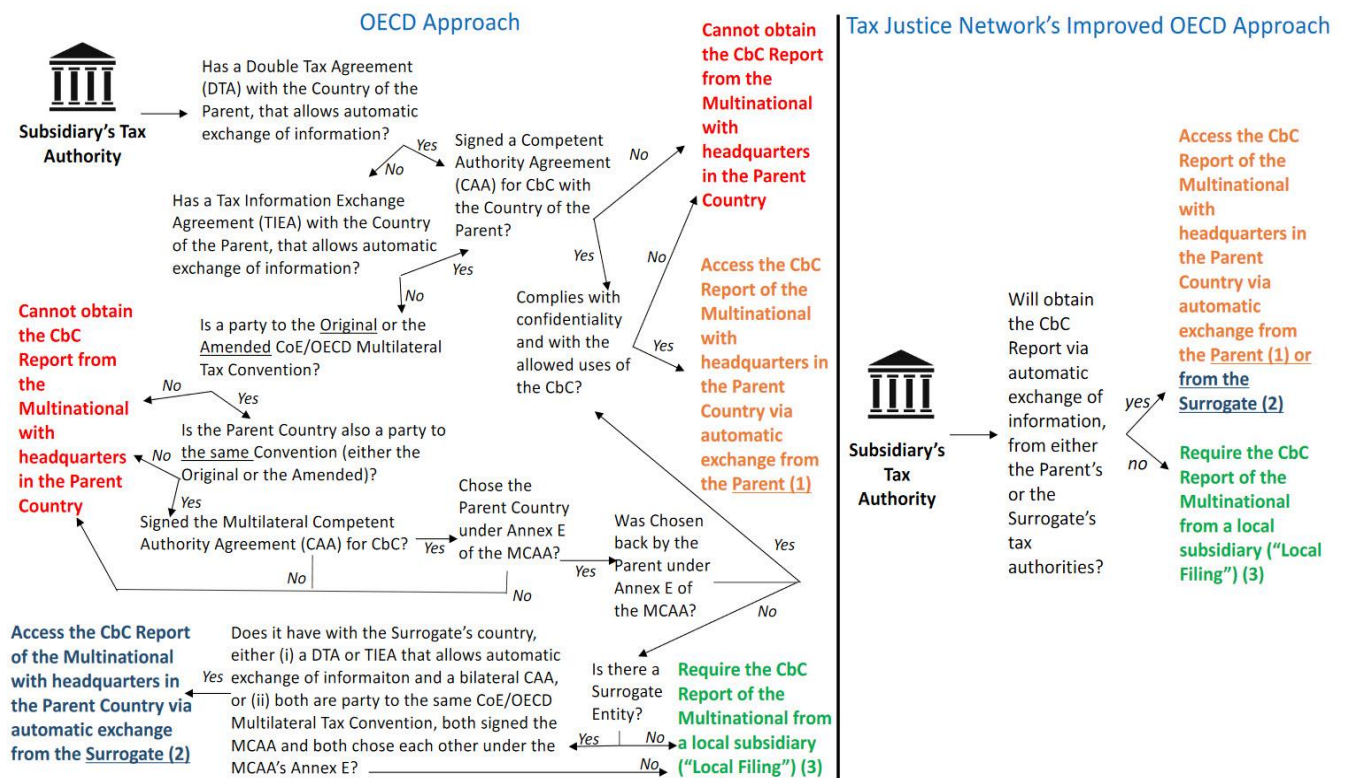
OECD Approach

Subsidiary's Tax Authority

Has a Double Tax Agreement (DTA) with the Country of the Parent, that allows automatic exchange of information?

Yes

No

Signed a Competent Authority Agreement (CAA) for CbC with the Country of the Parent?

No

Cannot obtain the CbC Report from the Multinational with headquarters in the Parent Country

Has a Tax Information Exchange Agreement (TIEA) with the Country of the Parent, that allows automatic exchange of information?

Yes

Yes

No

No

Complies with confidentiality and with the allowed uses of the CbC?

Yes

Access the CbC Report of the Multinational with headquarters in the Parent Country via automatic exchange from the Parent (1)

Is a party to the Original or the Amended CoE/OECD Multilateral Tax Convention?

Cannot obtain the CbC Report from the Multinational with headquarters in the Parent Country

No

Yes

Is the Parent Country also a party to the same Convention (either the Original or the Amended)?

No

Yes

Signed the Multilateral Competent Authority Agreement (CAA) for CbC?

Yes

Chose the Parent Country under Annex E of the MCAA?

Yes

Was Chosen back by the Parent under Annex E of the MCAA?

Yes

No

No

No

Access the CbC Report of the Multinational with headquarters in the Parent Country via automatic exchange from the Surrogate (2)

Yes

Does it have with the Surrogate's country, either (i) a DTA or TIEA that allows automatic exchange of informaiton and a bilateral CAA, or (ii) both are party to the same CoE/OECD Multilateral Tax Convention, both signed the MCAA and both chose each other under the MCAA's Annex E?

Is there a Surrogate Entity?

Yes

No

No

Require the CbC Report of the Multinational from a local subsidiary ("Local Filing") (3)

Tax Justice Network's Improved OECD Approach

Subsidiary's Tax Authority

Will obtain the CbC Report via automatic exchange of information, from either the Parent's or the Surrogate's tax authorities?

yes

no

Access the CbC Report of the Multinational with headquarters in the Parent Country via automatic exchange from the Parent (1) or from the Surrogate (2)

Require the CbC Report of the Multinational from a local subsidiary ("Local Filing") (3)